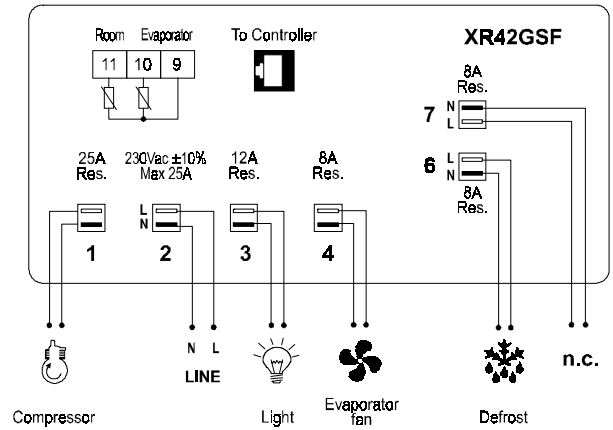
Room Evaporator

11 10 9

To Controller

XR42GSF

8A Res.

7 N L

6 L N

8A Res.

25A Res.

230Vac ±10% Max 25A

12A Res.

8A Res.

L N

1 2 3 4

N L

LINE

n.c.

Compressor

Light

Evaporator fan

Defrost